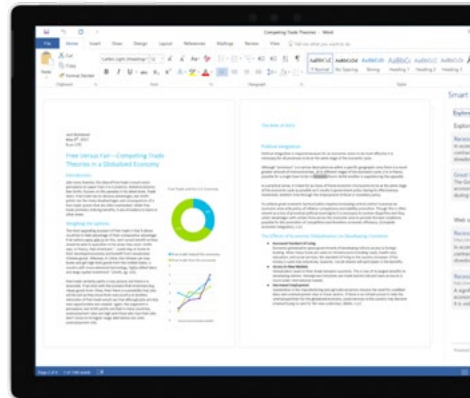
Competing Trade Theories - Word

File Home Insert Draw Design Layout References Mailings Review View

Cut
Copy
Format Painter
Clipboard

Calibri Light (Headings)

Font

Paragraph

AaBbCcDd AaBbCcDd AaBbCc AaBbCc AaBbCcD AaBbCcD
¶ Normal No Spacing Strong Heading 1 Heading 2 Heading 3

Free Versus Fair—Competing Trade Theories in a Globalized Economy

Introduction

Merging the options

Free Trade and Fair Use Outcomes

The Role of Policy

Political Integration

The Effects of Economic Integration on Developing Countries

Smart

Explore

Web

Page 1 of 4